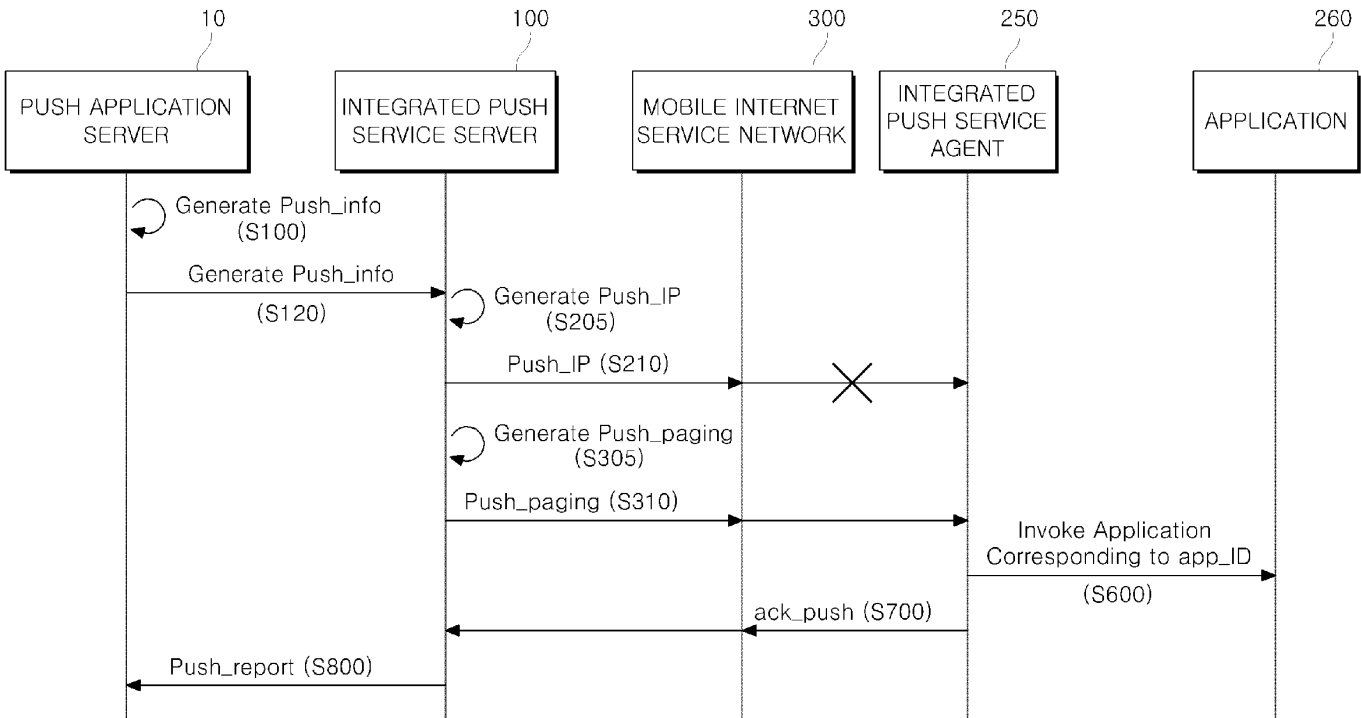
10
PUSH APPLICATION SERVER

100
INTEGRATED PUSH SERVICE SERVER

300
MOBILE INTERNET SERVICE NETWORK

250
INTEGRATED PUSH SERVICE AGENT

260
APPLICATION

Generate Push_info
(S100)

Generate Push_info
(S120)

Generate Push_IP
(S205)

Push_IP (S210)

Generate Push_paging
(S305)

Push_paging (S310)

Invoke Application Corresponding to app_ID
(S600)

ack_push (S700)

Push_report (S800)